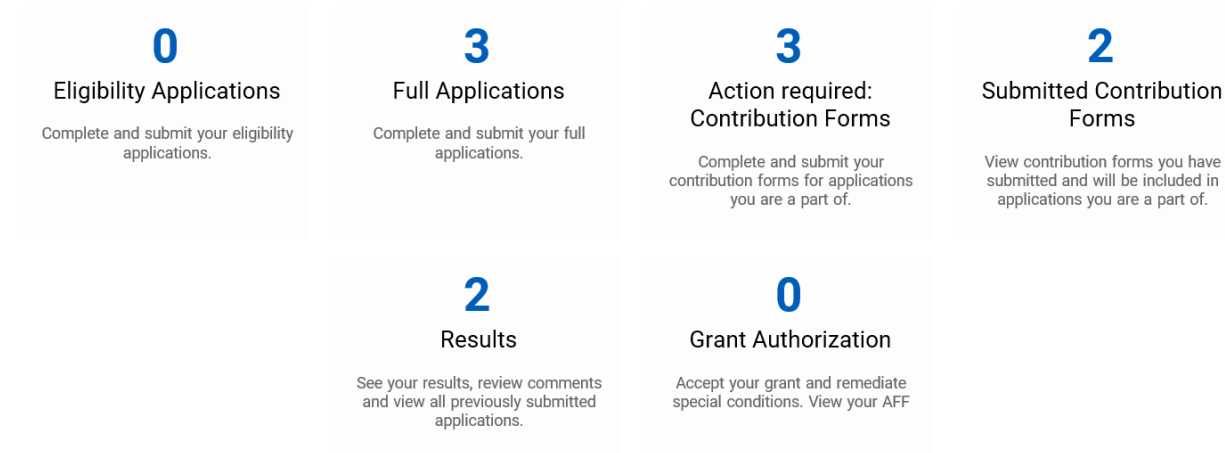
0
Eligibility Applications
Complete and submit your eligibility applications.

3
Full Applications
Complete and submit your full applications.

3
Action required: Contribution Forms
Complete and submit your contribution forms for applications you are a part of.

2
Submitted Contribution Forms
View contribution forms you have submitted and will be included in applications you are a part of.

2
Results
See your results, review comments and view all previously submitted applications.

0
Grant Authorization
Accept your grant and remediate special conditions. View your AFF